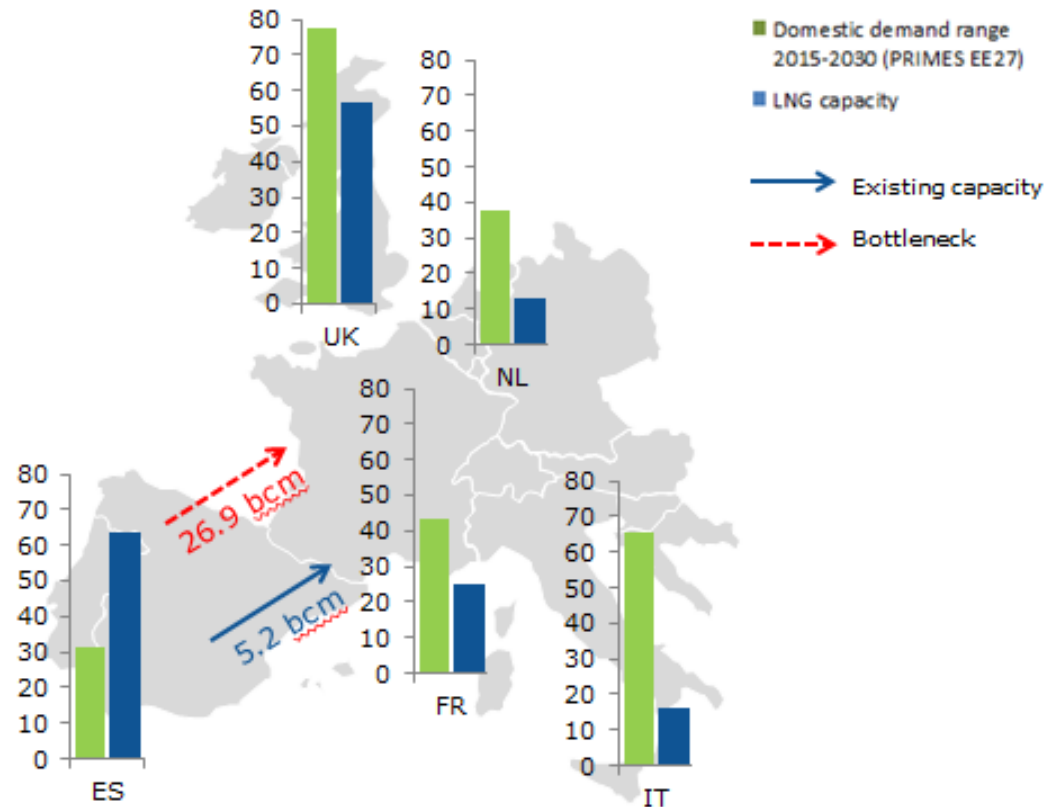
Domestic demand range 2015-2030 (PRIMES EE27)

LNG capacity

Existing capacity

Bottleneck

80
70
60
50
40
30
20
10
0
UK

80
70
60
50
40
30
20
10
0
NL

80
70
60
50
40
30
20
10
0
FR

80
70
60
50
40
30
20
10
0
ES

80
70
60
50
40
30
20
10
0
IT

26.9 bcm

5.2 bcm